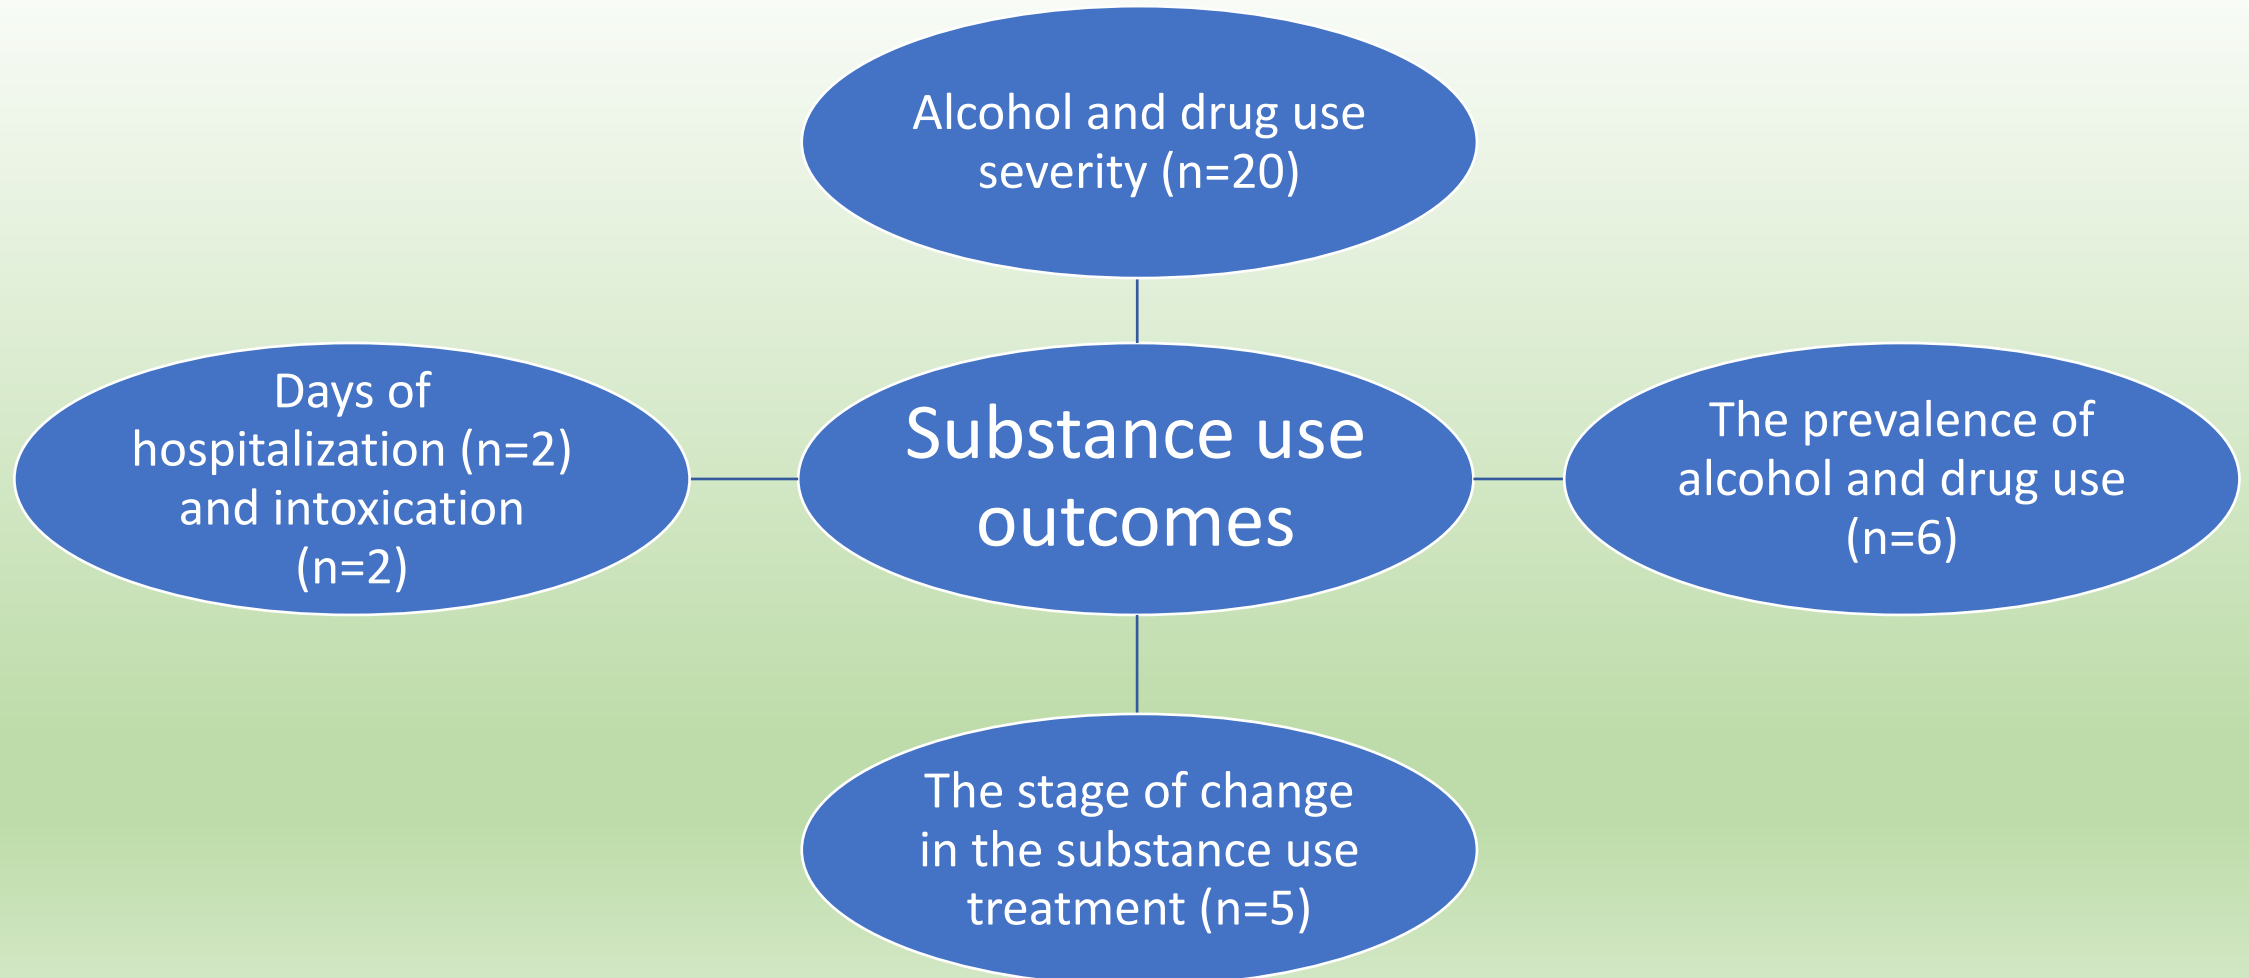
Alcohol and drug use severity (n=20)

Days of hospitalization (n=2) and intoxication (n=2)

Substance use outcomes

The prevalence of alcohol and drug use (n=6)

The stage of change in the substance use treatment (n=5)